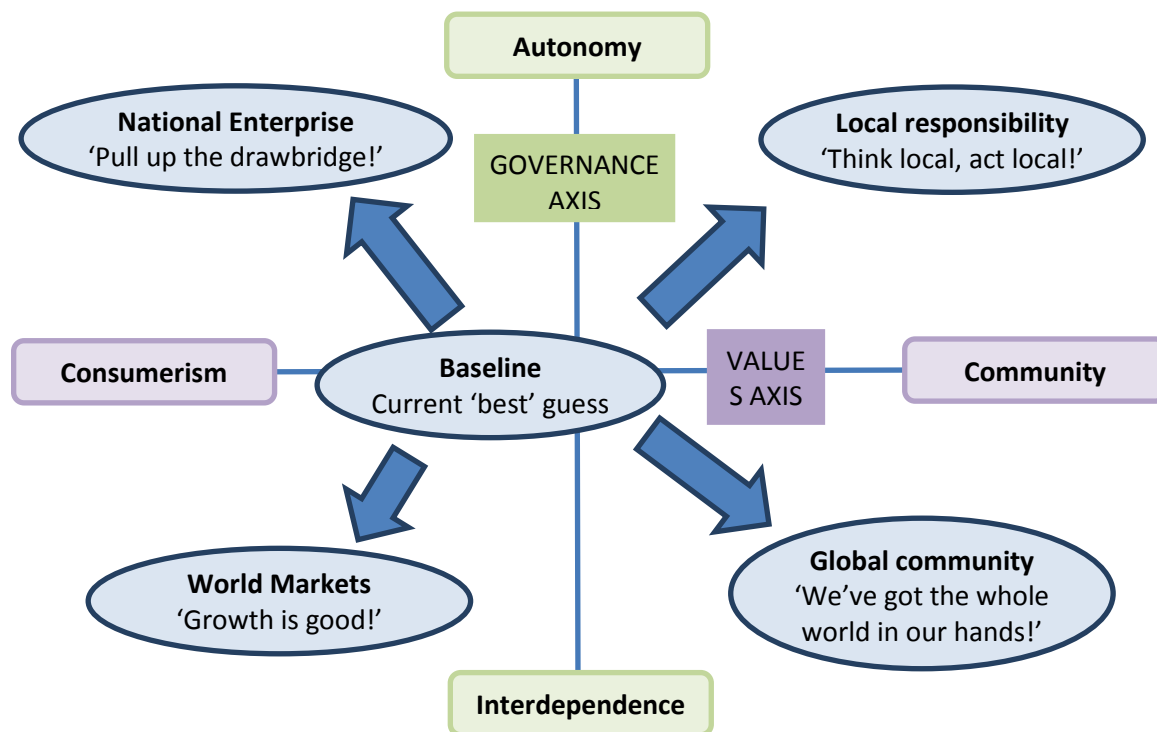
Autonomy

National Enterprise
'Pull up the drawbridge!'

GOVERNANCE AXIS

Local responsibility
'Think local, act local!'

Consumerism

Baseline
Current 'best' guess

VALUE S AXIS

Community

World Markets
'Growth is good!'

Global community
'We've got the whole world in our hands!'

Interdependence